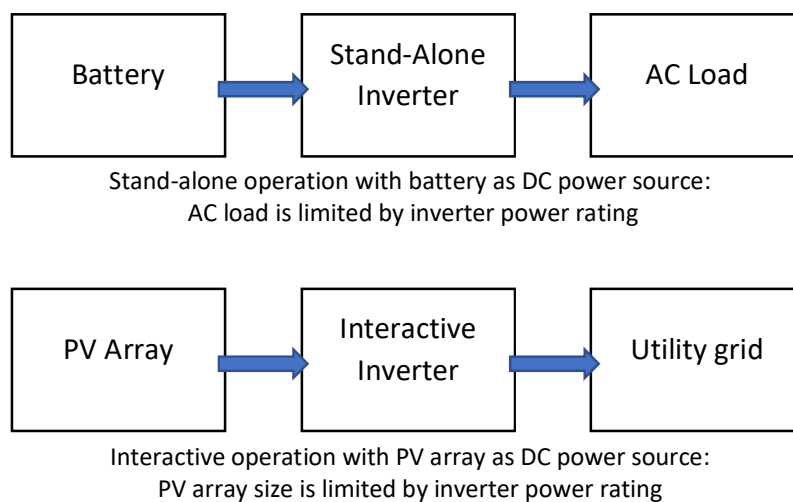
Battery

Stand-Alone Inverter

AC Load

Stand-alone operation with battery as DC power source: AC load is limited by inverter power rating

PV Array

Interactive Inverter

Utility grid

Interactive operation with PV array as DC power source: PV array size is limited by inverter power rating